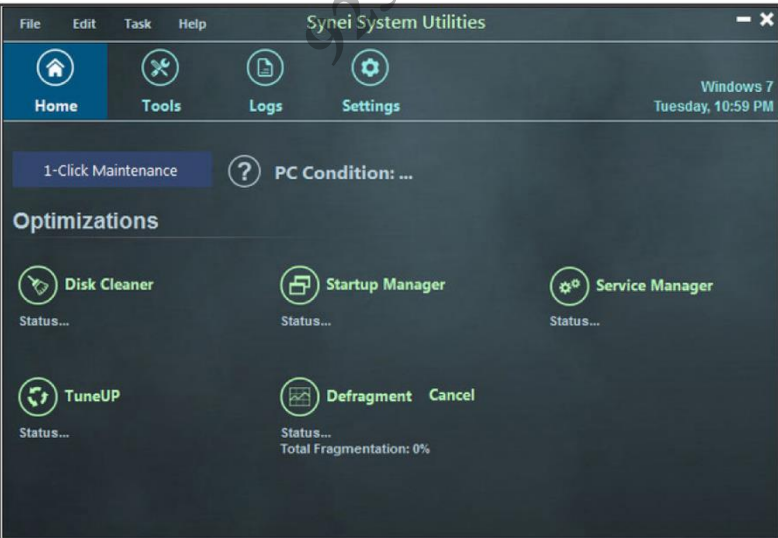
File Edit Task Help

Synei System Utilities

Home Tools Logs Settings

Windows 7
Tuesday, 10:59 PM

1-Click Maintenance

PC Condition: ...

Optimizations

Disk Cleaner
Status...

Startup Manager
Status...

Service Manager
Status...

TuneUP
Status...

Defragment Cancel
Status...
Total Fragmentation: 0%